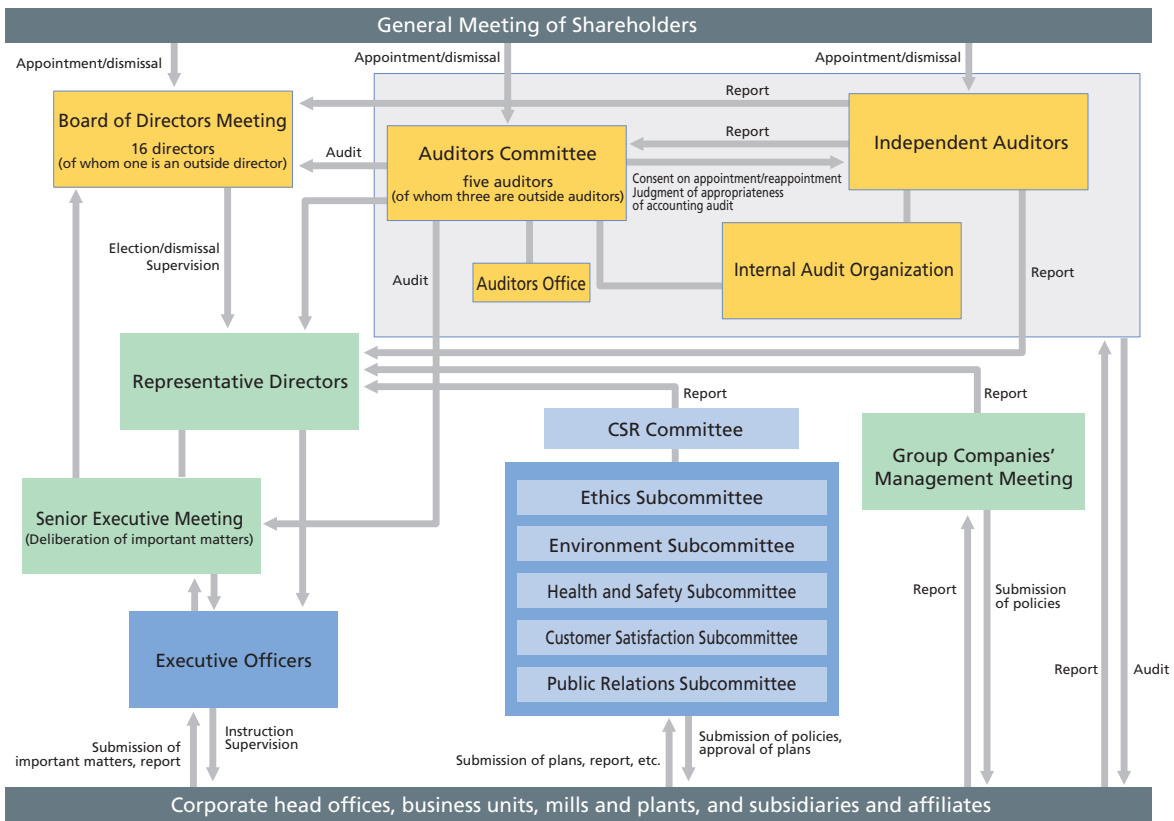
General Meeting of Shareholders

Appointment/dismissal

Appointment/dismissal

Appointment/dismissal

Report

Board of Directors Meeting
16 directors
(of whom one is an outside director)

Audit

Auditors Committee
five auditors
(of whom three are outside auditors)

Report

Consent on appointment/reappointment
Judgment of appropriateness of accounting audit

Independent Auditors

Election/dismissal
Supervision

Audit

Auditors Office

Internal Audit Organization

Report

Representative Directors

Report

Report

CSR Committee

Group Companies' Management Meeting

Senior Executive Meeting
(Deliberation of important matters)

Ethics Subcommittee

Environment Subcommittee

Health and Safety Subcommittee

Customer Satisfaction Subcommittee

Public Relations Subcommittee

Executive Officers

Report

Submission of policies

Report

Audit

Submission of important matters, report

Instruction
Supervision

Submission of plans, report, etc.

Submission of policies, approval of plans

Corporate head offices, business units, mills and plants, and subsidiaries and affiliates